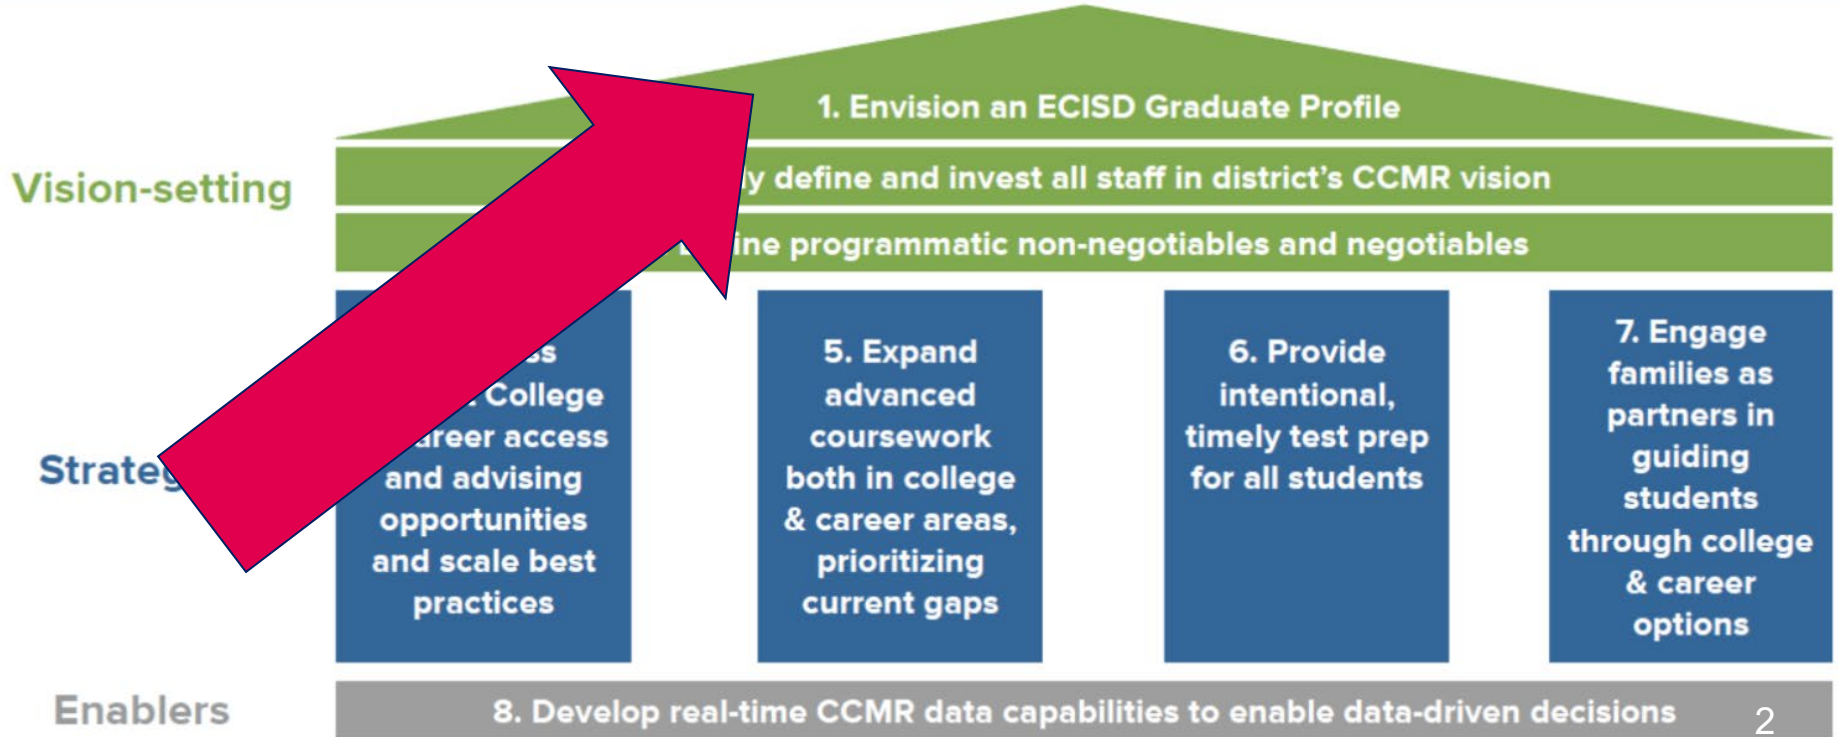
1. Envision an ECISD Graduate Profile

Vision-setting

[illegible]y define and invest all staff in district's CCMR vision

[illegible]ine programmatic non-negotiables and negotiables

Strateg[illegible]

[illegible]s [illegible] College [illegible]areer access and advising opportunities and scale best practices

5. Expand advanced coursework both in college & career areas, prioritizing current gaps

6. Provide intentional, timely test prep for all students

7. Engage families as partners in guiding students through college & career options

Enablers

8. Develop real-time CCMR data capabilities to enable data-driven decisions

2